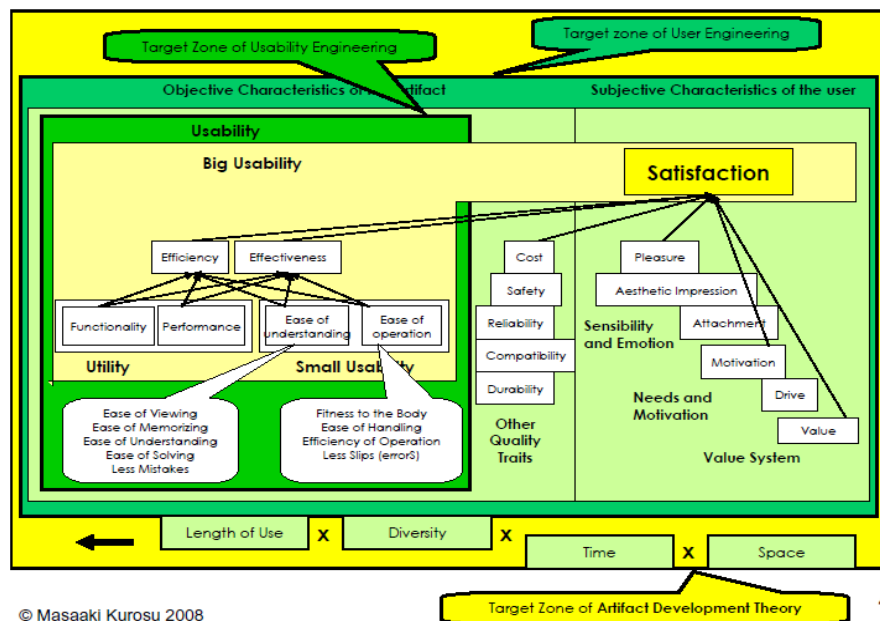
Target Zone of Usability Engineering

Target zone of User Engineering

Objective Characteristics of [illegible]rtifact

Subjective Characteristics of the user

Usability

Big Usability

Satisfaction

Efficiency

Effectiveness

Functionality

Performance

Ease of understanding

Ease of operation

Utility

Small Usab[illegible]y

Ease of Viewing
Ease of Memorizing
Ease of Understanding
Ease of Solving
Less Mistakes

Fitness to the Body
Ease of Handling
Efficiency of Operation
Less Slips (errorS)

Cost

Safety

Reliability

Compatibility

Durability

Other Quality Traits

Pleasure

Aesthetic Impression

Sensibility and Emotion

Attachment

Motivation

Needs and Motivation

Drive

Value

Value System

Length of Use

X

Diversity

X

Time

X

Space

© Masaaki Kurosu 2008

Target Zone of Artifact Development Theory